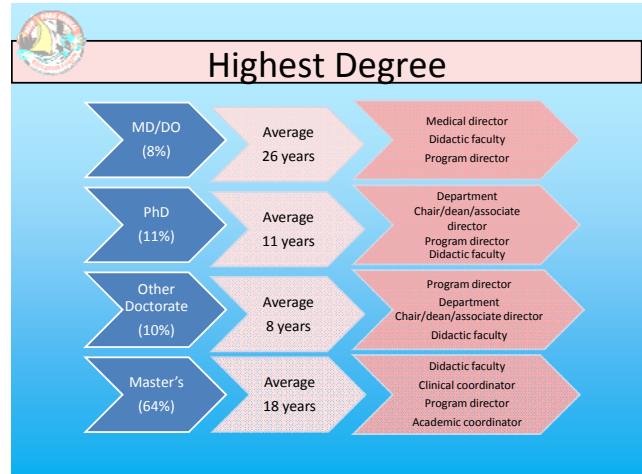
Highest Degree

MD/DO
(8%)

Average
26 years

Medical director
Didactic faculty
Program director

PhD
(11%)

Average
11 years

Department Chair/dean/associate director
Program director
Didactic faculty

Other Doctorate
(10%)

Average
8 years

Program director
Department Chair/dean/associate director
Didactic faculty

Master's
(64%)

Average
18 years

Didactic faculty
Clinical coordinator
Program director
Academic coordinator